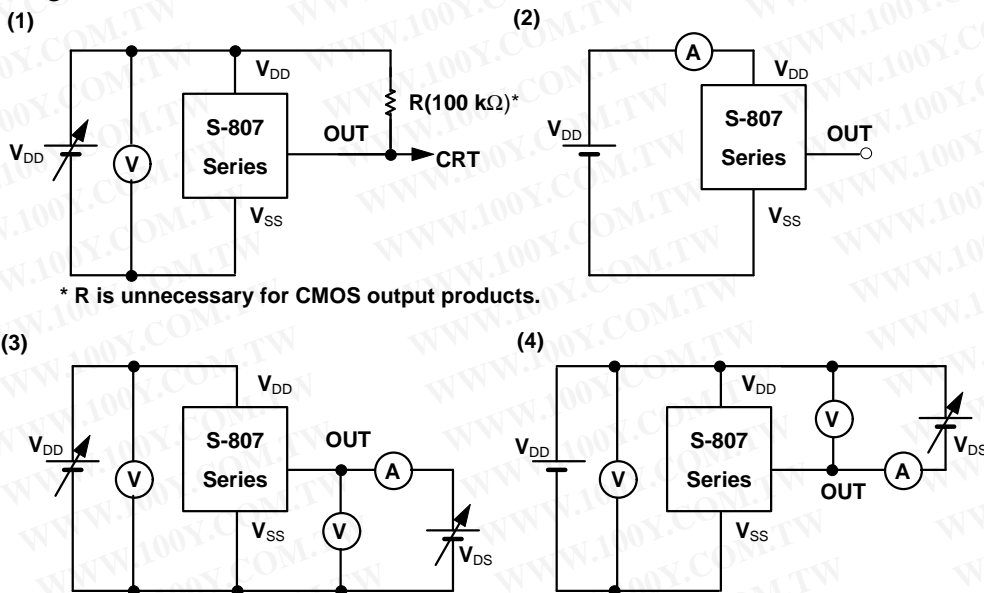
(1)

$V_{DD}$

R(100 kΩ)*

$V_{DD}$

V

S-807 Series

OUT

CRT

$V_{SS}$

* R is unnecessary for CMOS output products.

(2)

A

$V_{DD}$

$V_{DD}$

S-807 Series

OUT

$V_{SS}$

(3)

$V_{DD}$

$V_{DD}$

V

S-807 Series

OUT

A

$V_{SS}$

V

$V_{DS}$

(4)

$V_{DD}$

V

$V_{DD}$

V

S-807 Series

OUT

A

$V_{DS}$

$V_{SS}$

WWW.100Y.COM.TW